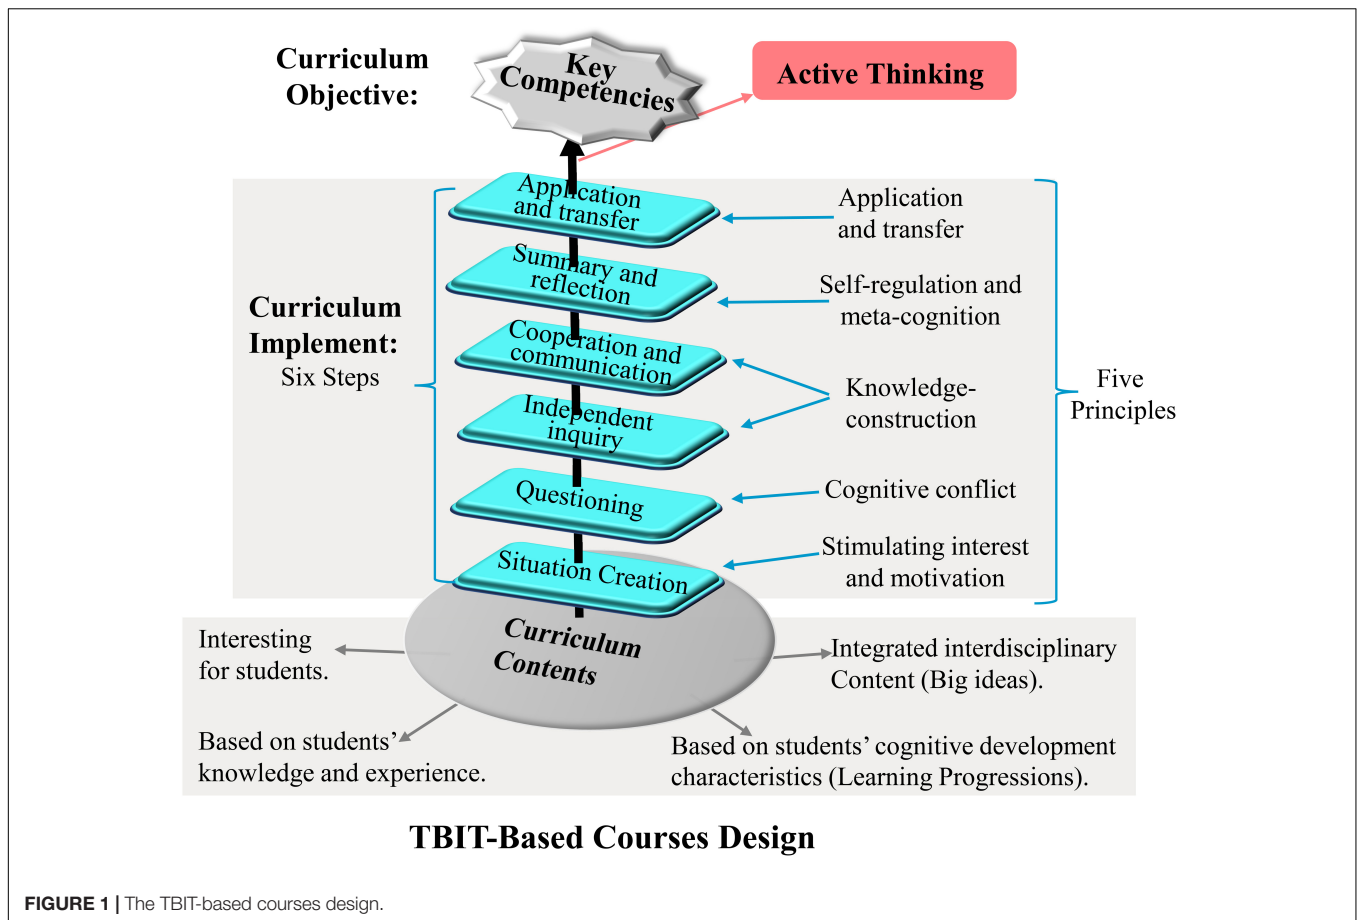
Curriculum Objective:

Key Competencies

Active Thinking

Curriculum Implement: Six Steps

Application and transfer

Summary and reflection

Cooperation and communication

Independent inquiry

Questioning

Situation Creation

Application and transfer

Self-regulation and meta-cognition

Knowledge-construction

Cognitive conflict

Stimulating interest and motivation

Five Principles

Curriculum Contents

Interesting for students.

Integrated interdisciplinary Content (Big ideas).

Based on students' knowledge and experience.

Based on students' cognitive development characteristics (Learning Progressions).

TBIT-Based Courses Design

FIGURE 1 | The TBIT-based courses design.